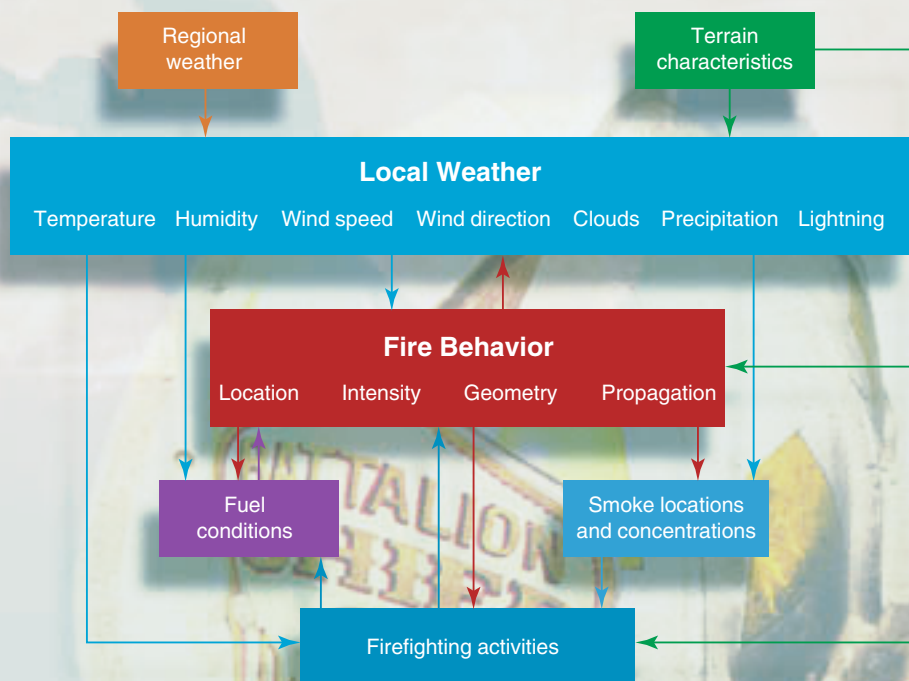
Regional weather

Terrain characteristics

Local Weather

Temperature Humidity Wind speed Wind direction Clouds Precipitation Lightning

Fire Behavior

Location Intensity Geometry Propagation

Fuel conditions

Smoke locations and concentrations

Firefighting activities